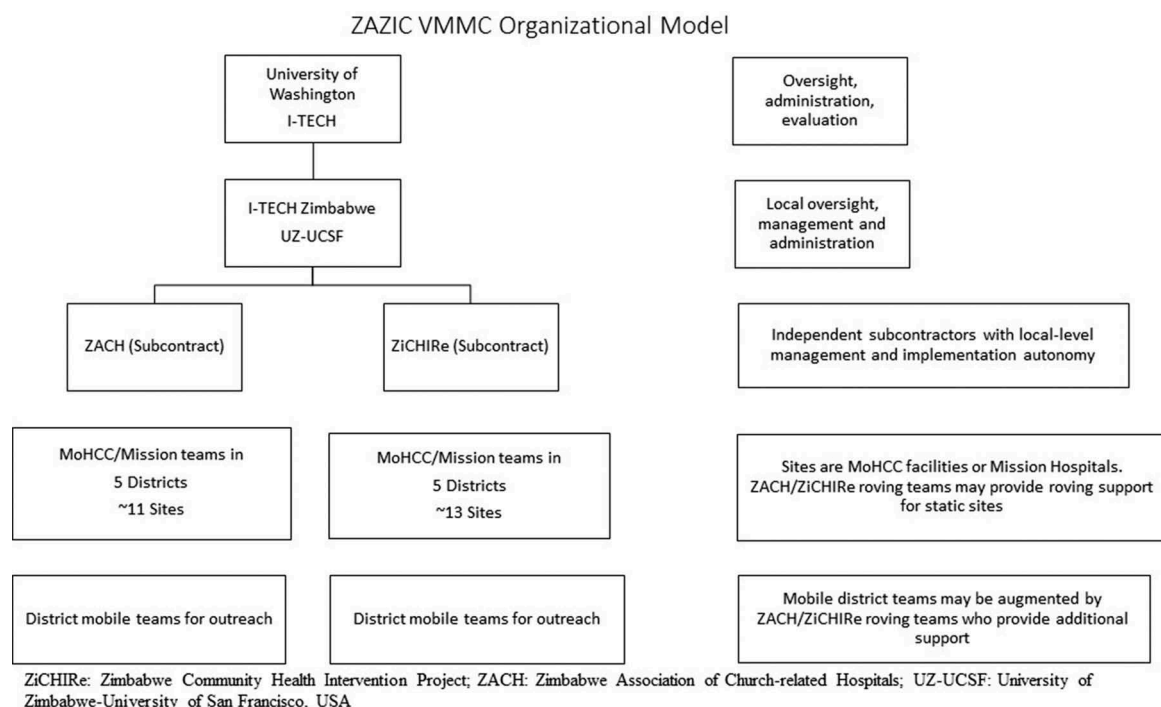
ZAZIC VMMC Organizational Model

University of Washington I-TECH

Oversight, administration, evaluation

I-TECH Zimbabwe UZ-UCSF

Local oversight, management and administration

ZACH (Subcontract)

ZiCHIRe (Subcontract)

Independent subcontractors with local-level management and implementation autonomy

MoHCC/Mission teams in 5 Districts ~11 Sites

MoHCC/Mission teams in 5 Districts ~13 Sites

Sites are MoHCC facilities or Mission Hospitals. ZACH/ZiCHIRe roving teams may provide roving support for static sites

District mobile teams for outreach

District mobile teams for outreach

Mobile district teams may be augmented by ZACH/ZiCHIRe roving teams who provide additional support

ZiCHIRe: Zimbabwe Community Health Intervention Project; ZACH: Zimbabwe Association of Church-related Hospitals; UZ-UCSF: University of Zimbabwe-University of San Francisco, USA